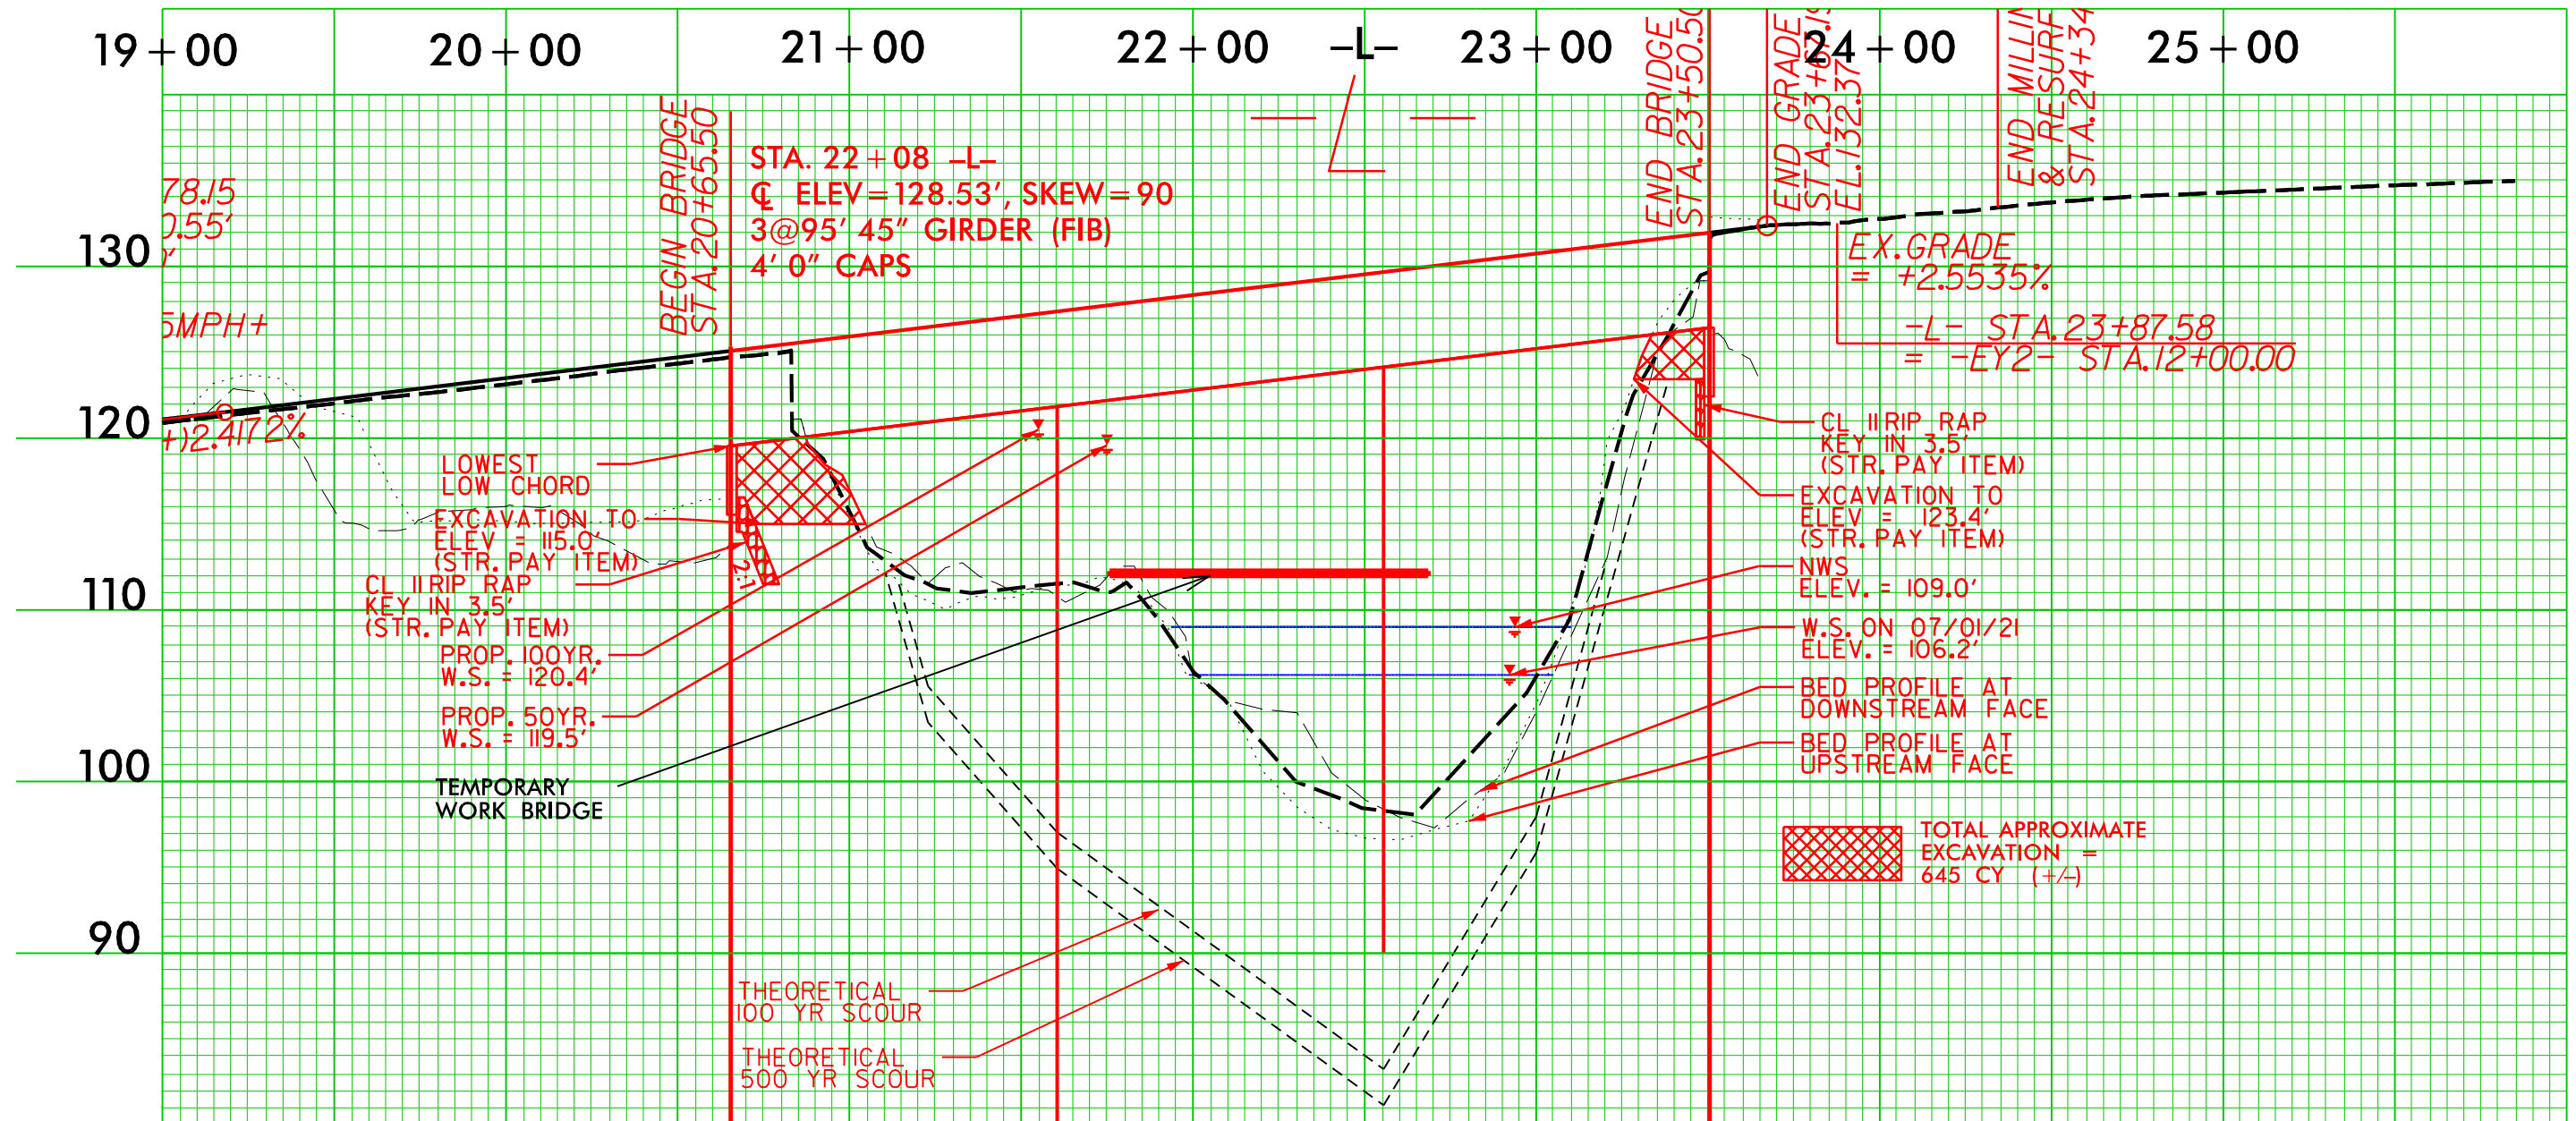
19+00 20+00 21+00 22+00 -L- 23+00 24+00 25+00

-L-

78.15
0.55'
5MPH+
)2.4172%

130
120
110
100
90

BEGIN BRIDGE
STA. 20+65.50

STA. 22+08 -L-
℄ ELEV=128.53', SKEW=90
3@95' 45" GIRDER (FIB)
4' 0" CAPS

END BRIDGE
STA. 23+50.50

END GRADE
STA. 23+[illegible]
EL. 132.37

END MILLI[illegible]
& RESURF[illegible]
STA. 24+34

EX. GRADE
= +2.5535%

-L- STA. 23+87.58
= -EY2- STA. 12+00.00

LOWEST
LOW CHORD

EXCAVATION TO
ELEV = 115.0'
(STR. PAY ITEM)

2:1

CL II RIP RAP
KEY IN 3.5'
(STR. PAY ITEM)

PROP. 100YR.
W.S. = 120.4'

PROP. 50YR.
W.S. = 119.5'

TEMPORARY
WORK BRIDGE

CL II RIP RAP
KEY IN 3.5'
(STR. PAY ITEM)

EXCAVATION TO
ELEV = 123.4'
(STR. PAY ITEM)

NWS
ELEV. = 109.0'

W.S. ON 07/01/21
ELEV. = 106.2'

BED PROFILE AT
DOWNSTREAM FACE

BED PROFILE AT
UPSTREAM FACE

TOTAL APPROXIMATE
EXCAVATION =
645 CY (+/-)

THEORETICAL
100 YR SCOUR

THEORETICAL
500 YR SCOUR